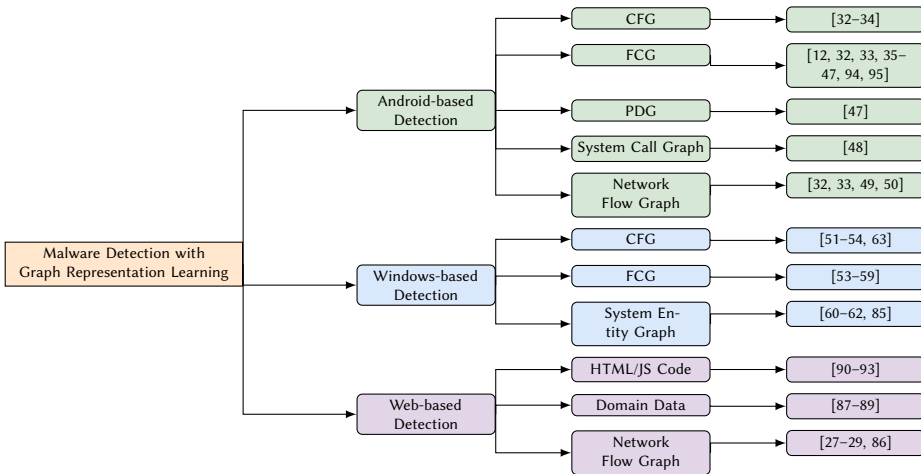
Malware Detection with Graph Representation Learning

Android-based Detection

CFG

[32–34]

FCG

[12, 32, 33, 35–47, 94, 95]

PDG

[47]

System Call Graph

[48]

Network Flow Graph

[32, 33, 49, 50]

Windows-based Detection

CFG

[51–54, 63]

FCG

[53–59]

System Entity Graph

[60–62, 85]

Web-based Detection

HTML/JS Code

[90–93]

Domain Data

[87–89]

Network Flow Graph

[27–29, 86]